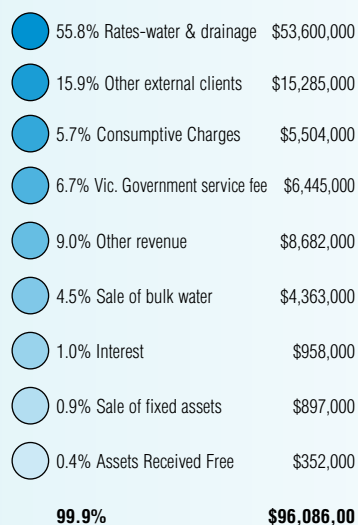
55.8% Rates-water & drainage $53,600,000

15.9% Other external clients $15,285,000

5.7% Consumptive Charges $5,504,000

6.7% Vic. Government service fee $6,445,000

9.0% Other revenue $8,682,000

4.5% Sale of bulk water $4,363,000

1.0% Interest $958,000

0.9% Sale of fixed assets $897,000

0.4% Assets Received Free $352,000

99.9% $96,086,00